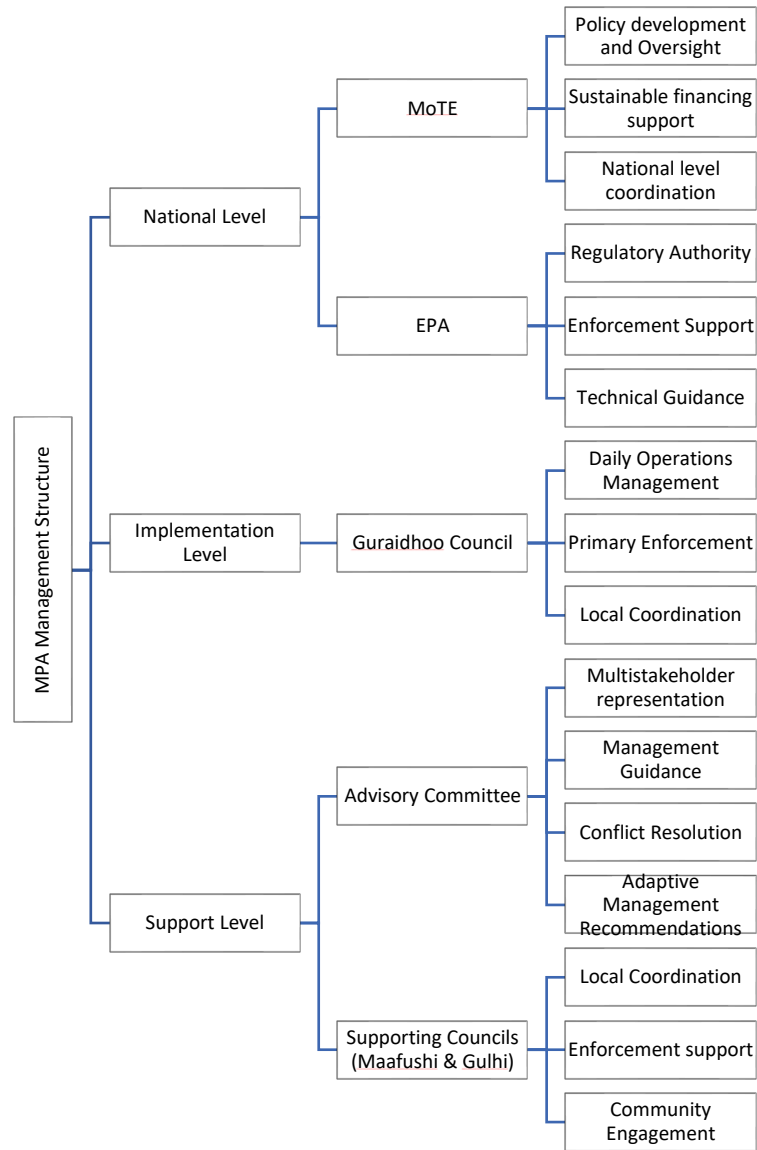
MPA Management Structure

National Level

MoTE

Policy development and Oversight

Sustainable financing support

National level coordination

EPA

Regulatory Authority

Enforcement Support

Technical Guidance

Implementation Level

Guraidhoo Council

Daily Operations Management

Primary Enforcement

Local Coordination

Support Level

Advisory Committee

Multistakeholder representation

Management Guidance

Conflict Resolution

Adaptive Management Recommendations

Supporting Councils (Maafushi & Gulhi)

Local Coordination

Enforcement support

Community Engagement